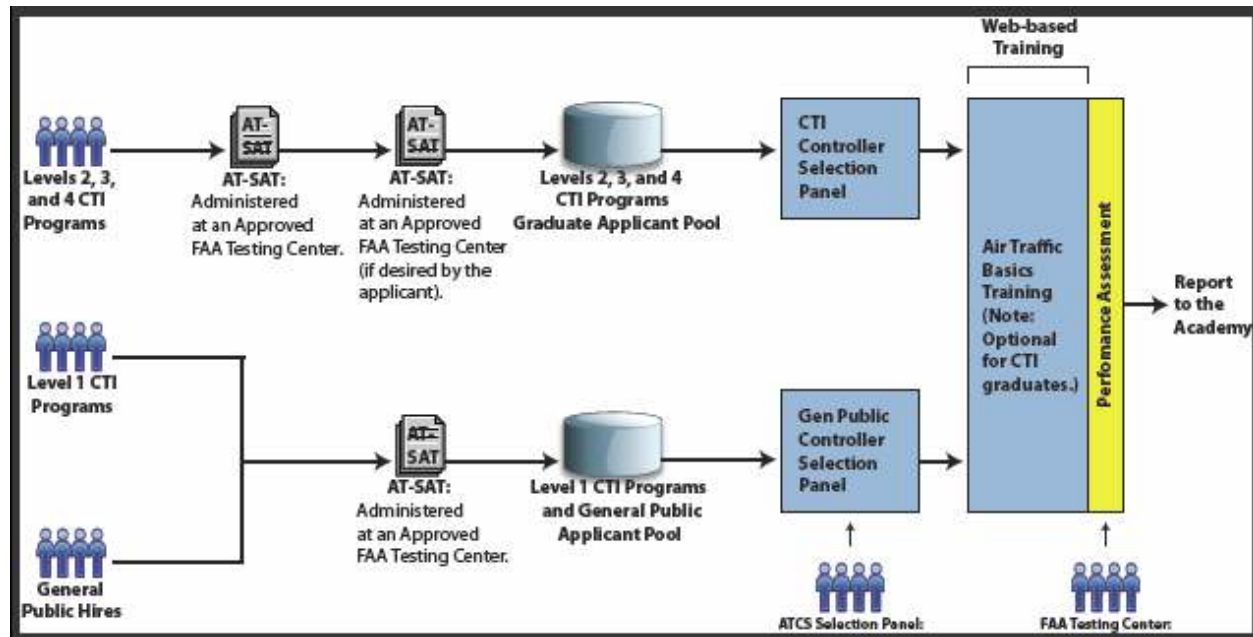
Web-based Training

Levels 2, 3, and 4 CTI Programs

AT-SAT

AT-SAT: Administered at an Approved FAA Testing Center.

AT-SAT

AT-SAT: Administered at an Approved FAA Testing Center (if desired by the applicant).

Levels 2, 3, and 4 CTI Programs Graduate Applicant Pool

CTI Controller Selection Panel

Air Traffic Basics Training (Note: Optional for CTI graduates.)

Perfomance Assessment

Report to the Academy

Level 1 CTI Programs

General Public Hires

AT-SAT

AT-SAT: Administered at an Approved FAA Testing Center.

Level 1 CTI Programs and General Public Applicant Pool

Gen Public Controller Selection Panel

ATCS Selection Panel:

FAA Testing Center: